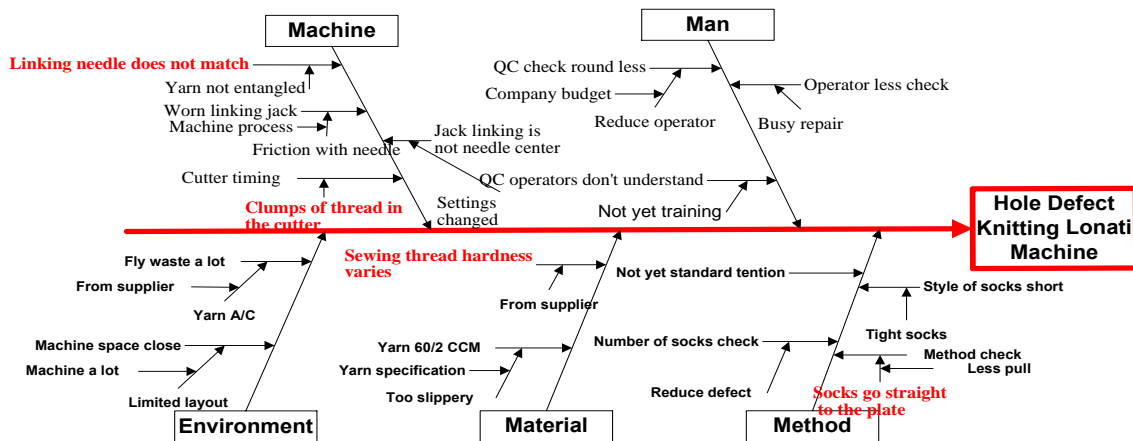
Machine

Linking needle does not match

Yarn not entangled

Worn linking jack

Machine process

Friction with needle

Jack linking is not needle center

Cutter timing

Clumps of thread in the cutter

Settings changed

Man

QC check round less

Company budget

Reduce operator

Operator less check

Busy repair

QC operators don't understand

Not yet training

Hole Defect Knitting Lonati Machine

Fly waste a lot

From supplier

Yarn A/C

Machine space close

Machine a lot

Limited layout

Environment

Sewing thread hardness varies

From supplier

Yarn 60/2 CCM

Yarn specification

Too slippery

Material

Not yet standard tention

Style of socks short

Tight socks

Number of socks check

Method check

Less pull

Reduce defect

Socks go straight to the plate

Method